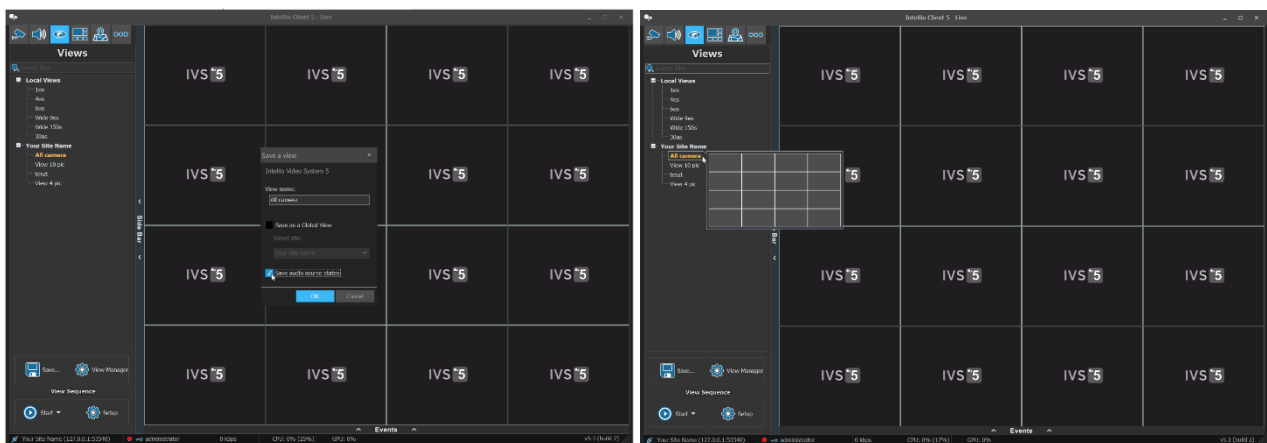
Intellio Client 5 - Live

Views

Search filter

Local Views
1ea
4ea
6ea
Wide 9ea
Wide 15ea
20ea
Your Site Name
All camera
View 10 pic
tesat
View 4 pic

IVS 5 IVS 5 IVS 5 IVS 5
IVS 5 IVS 5 IVS 5
IVS 5 IVS 5 IVS 5
IVS 5 IVS 5 IVS 5 IVS 5

Side Bar

Save a view
Intellio Video System 5
View name:
All camera
Save as a Global View
Select site:
Your site Name
Save audio source states
OK Cancel

Save... View Manager
View Sequence
Start Setup

Events

Your Site Name (127.0.0.1:5548) administrator 0 kbps CPU: 0% (15%) GPU: 0% v5.1 (build 2)

Intellio Client 5 - Live

Views

Local Views
1ea
4ea
6ea
Wide 9ea
Wide 15ea
20ea
Your Site Name
All camera
View 10 pic
tesat
View 4 pic

IVS 5 IVS 5 IVS 5 IVS 5
IVS 5 IVS 5 IVS 5 IVS 5
IVS 5 IVS 5 IVS 5 IVS 5
IVS 5 IVS 5 IVS 5 IVS 5

Bar

Save... View Manager
View Sequence
Start Setup

Events

Your Site Name (127.0.0.1:5548) administrator 0 kbps CPU: 0% (17%) GPU: 0% v5.1 (build 2)